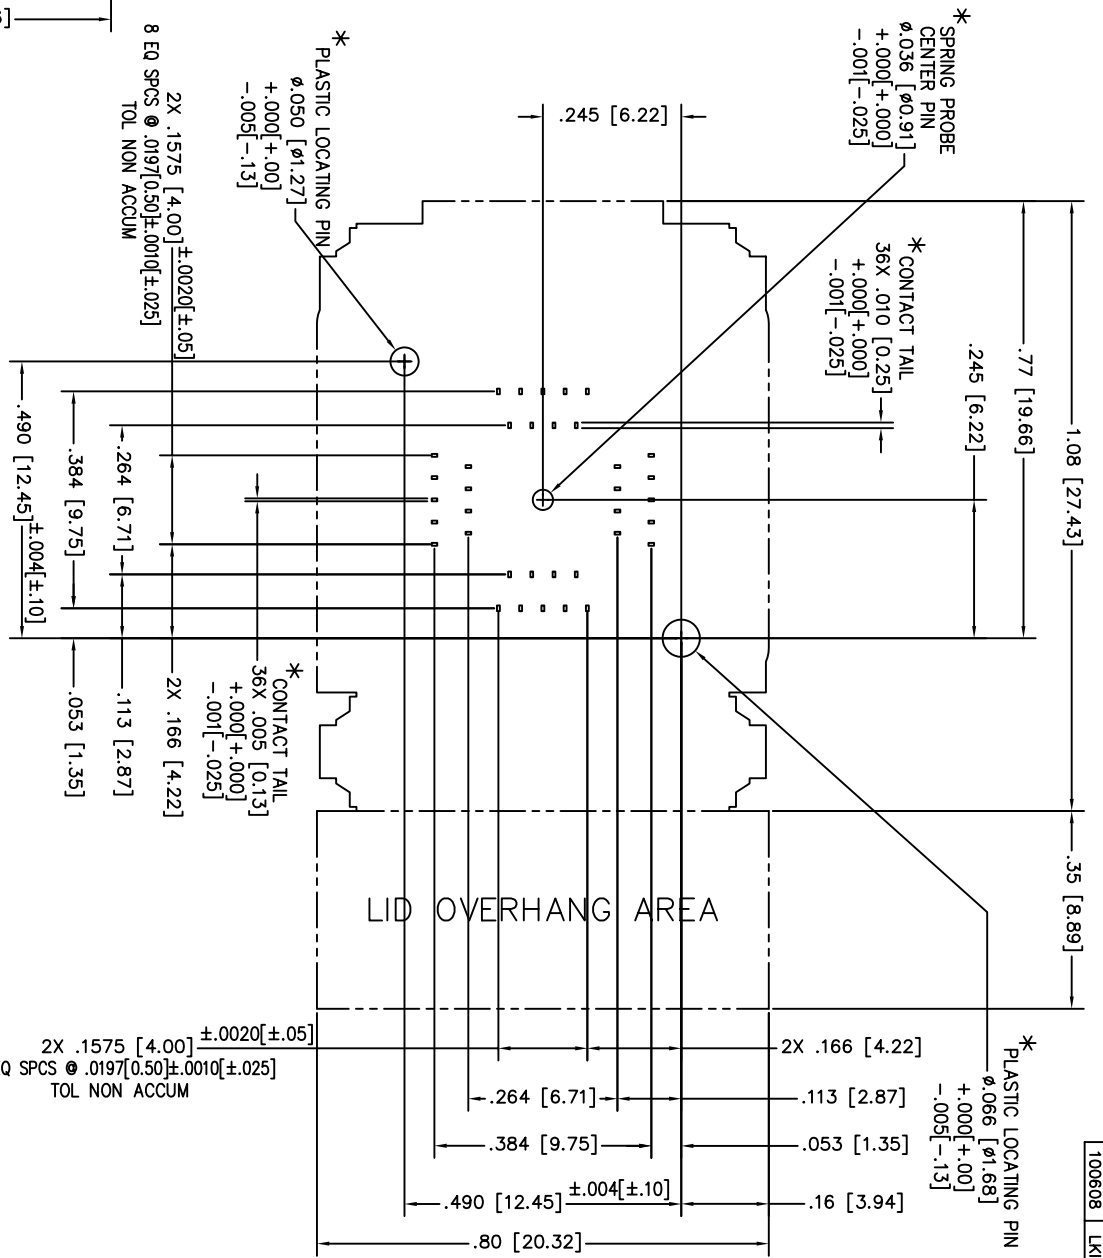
5]

2X .1575 [4.00] ±.0020[±.05]
8 EQ SPCS @ .0197[0.50]±.0010[±.025]
TOL NON ACCUM

*
PLASTIC LOCATING PIN
ø.050 [ø1.27]
+.000[+.00]
-.005[-.13]

.245 [6.22]

*
SPRING PROBE
CENTER PIN
ø.036 [ø0.91]
+.000[+.000]
-.001[-.025]

*
CONTACT TAIL
36X .010 [0.25]
+.000[+.000]
-.001[-.025]

.245 [6.22]

.77 [19.66]

1.08 [27.43]

.490 [12.45] ±.004[±.10]

.384 [9.75]

.264 [6.71]

.053 [1.35]

.113 [2.87]

2X .166 [4.22]

*
CONTACT TAIL
36X .005 [0.13]
+.000[+.000]
-.001[-.025]

.35 [8.89]

LID OVERHANG AREA

2X .1575 [4.00] ±.0020[±.05]
Q SPCS @ .0197[0.50]±.0010[±.025]
TOL NON ACCUM

2X .166 [4.22]

.264 [6.71]

.113 [2.87]

.384 [9.75]

.053 [1.35]

.490 [12.45] ±.004[±.10]

.16 [3.94]

.80 [20.32]

*
PLASTIC LOCATING PIN
ø.066 [ø1.68]
+.000[+.00]
-.005[-.13]

100608 | LK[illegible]